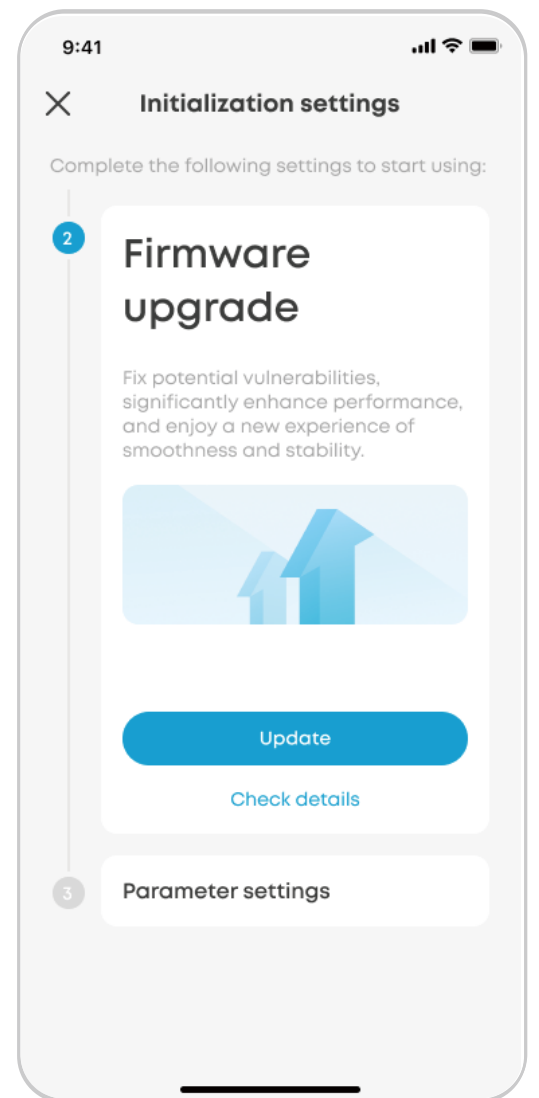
9:41

Initialization settings

Complete the following settings to start using:

2

Firmware upgrade

Fix potential vulnerabilities, significantly enhance performance, and enjoy a new experience of smoothness and stability.

Update

Check details

3

Parameter settings